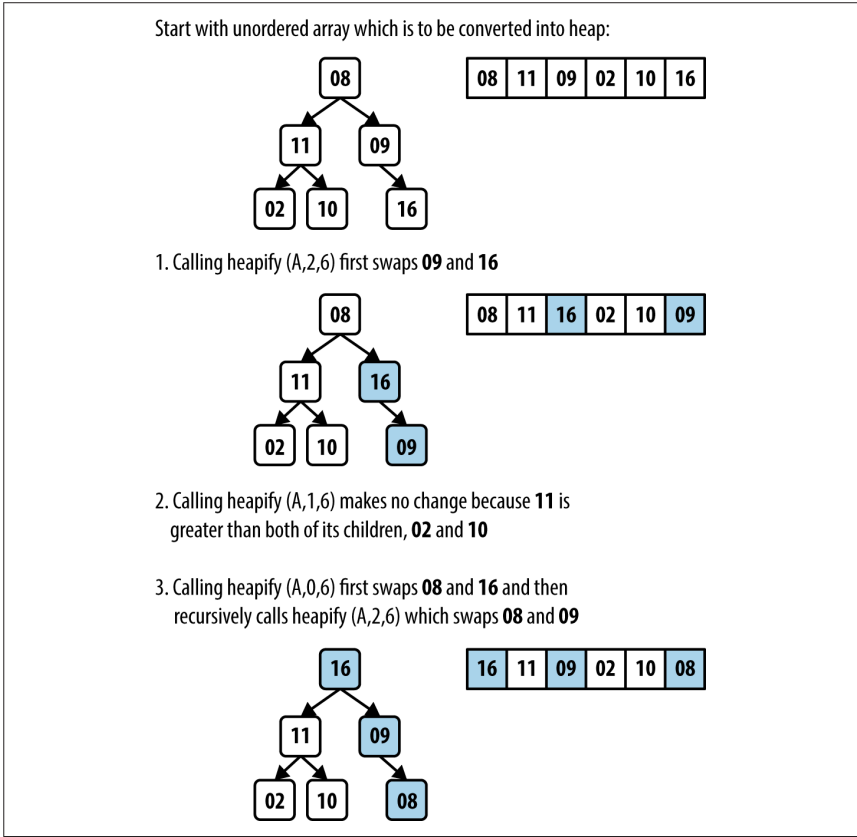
Start with unordered array which is to be converted into heap:

08
11 09
02 10 16

| 08 | 11 | 09 | 02 | 10 | 16 |
|---|---|---|---|---|---|

1. Calling heapify (A,2,6) first swaps **09** and **16**

08
11 16
02 10 09

| 08 | 11 | 16 | 02 | 10 | 09 |
|---|---|---|---|---|---|

2. Calling heapify (A,1,6) makes no change because **11** is greater than both of its children, **02** and **10**

3. Calling heapify (A,0,6) first swaps **08** and **16** and then recursively calls heapify (A,2,6) which swaps **08** and **09**

16
11 09
02 10 08

| 16 | 11 | 09 | 02 | 10 | 08 |
|---|---|---|---|---|---|